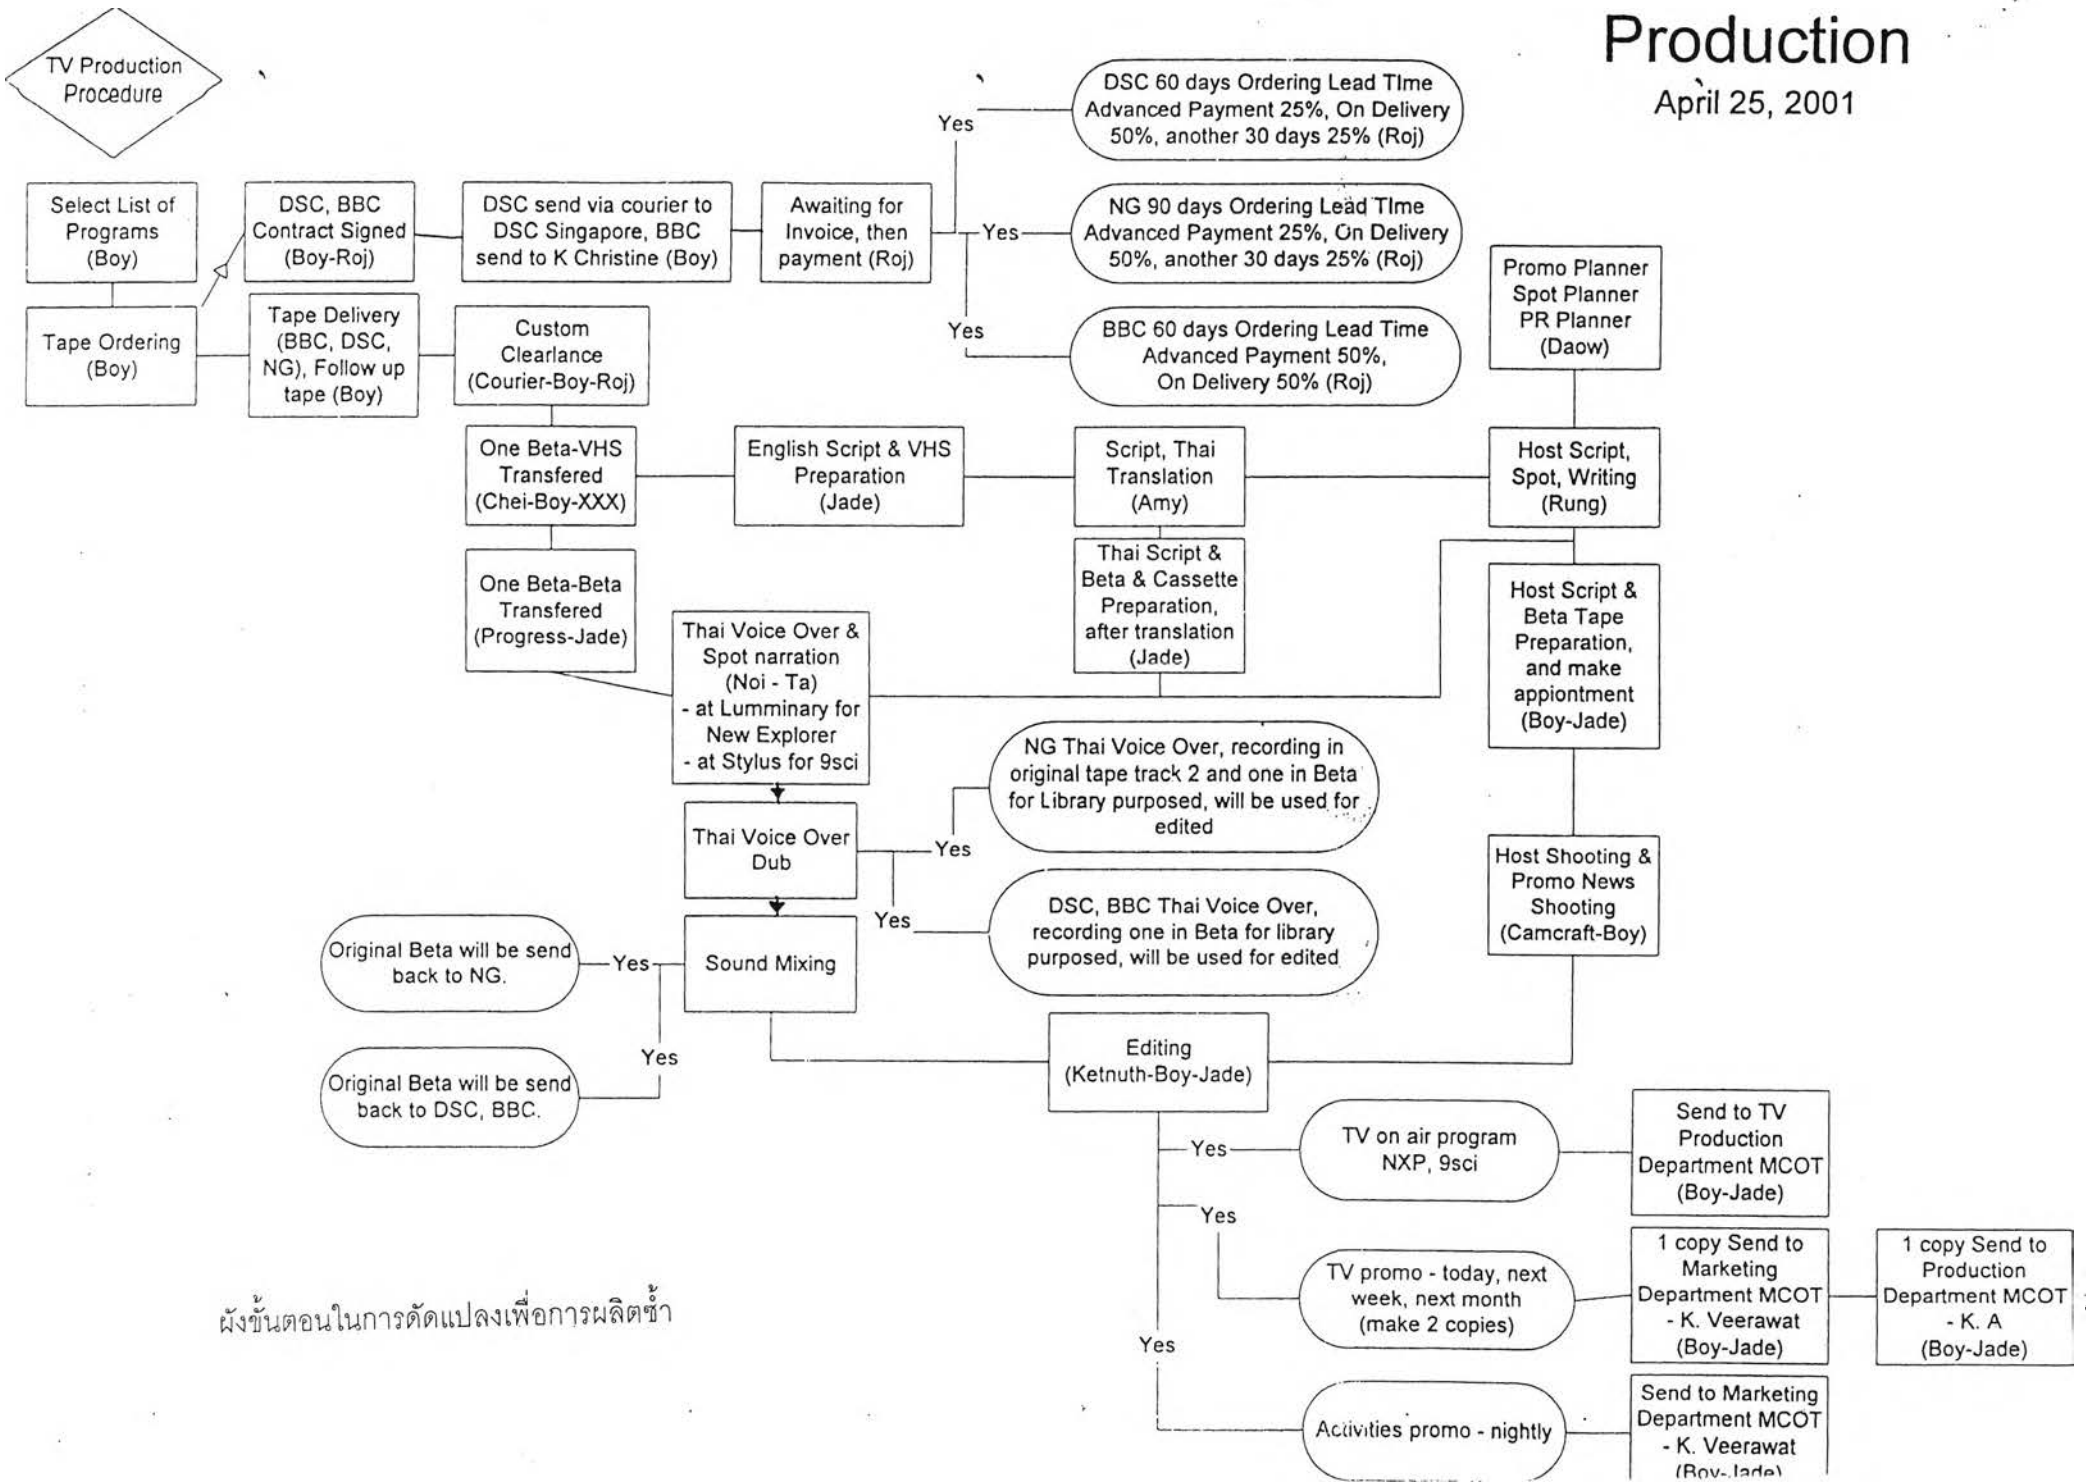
TV Production Procedure

Production

April 25, 2001

Select List of Programs (Boy)

Tape Ordering (Boy)

DSC, BBC Contract Signed (Boy-Roj)

DSC send via courier to DSC Singapore, BBC send to K Christine (Boy)

Awaiting for Invoice, then payment (Roj)

Yes

DSC 60 days Ordering Lead TIme Advanced Payment 25%, On Delivery 50%, another 30 days 25% (Roj)

Yes

NG 90 days Ordering Lead TIme Advanced Payment 25%, On Delivery 50%, another 30 days 25% (Roj)

Yes

BBC 60 days Ordering Lead Time Advanced Payment 50%, On Delivery 50% (Roj)

Tape Delivery (BBC, DSC, NG), Follow up tape (Boy)

Custom Clearlance (Courier-Boy-Roj)

Promo Planner Spot Planner PR Planner (Daow)

One Beta-VHS Transfered (Chei-Boy-XXX)

English Script & VHS Preparation (Jade)

Script, Thai Translation (Amy)

Host Script, Spot, Writing (Rung)

One Beta-Beta Transfered (Progress-Jade)

Thai Script & Beta & Cassette Preparation, after translation (Jade)

Host Script & Beta Tape Preparation, and make appiontment (Boy-Jade)

Thai Voice Over & Spot narration (Noi - Ta) - at Lumminary for New Explorer - at Stylus for 9sci

Thai Voice Over Dub

Yes

NG Thai Voice Over, recording in original tape track 2 and one in Beta for Library purposed, will be used for edited

Yes

DSC, BBC Thai Voice Over, recording one in Beta for library purposed, will be used for edited

Host Shooting & Promo News Shooting (Camcraft-Boy)

Original Beta will be send back to NG.

Yes

Sound Mixing

Yes

Original Beta will be send back to DSC, BBC.

Editing (Ketnuth-Boy-Jade)

Yes

TV on air program NXP, 9sci

Send to TV Production Department MCOT (Boy-Jade)

Yes

TV promo - today, next week, next month (make 2 copies)

1 copy Send to Marketing Department MCOT - K. Veerawat (Boy-Jade)

1 copy Send to Production Department MCOT - K. A (Boy-Jade)

ผังขั้นตอนในการดัดแปลงเพื่อการผลิตซ้ำ

Yes

Activities promo - nightly

Send to Marketing Department MCOT - K. Veerawat (Boy-Jade)